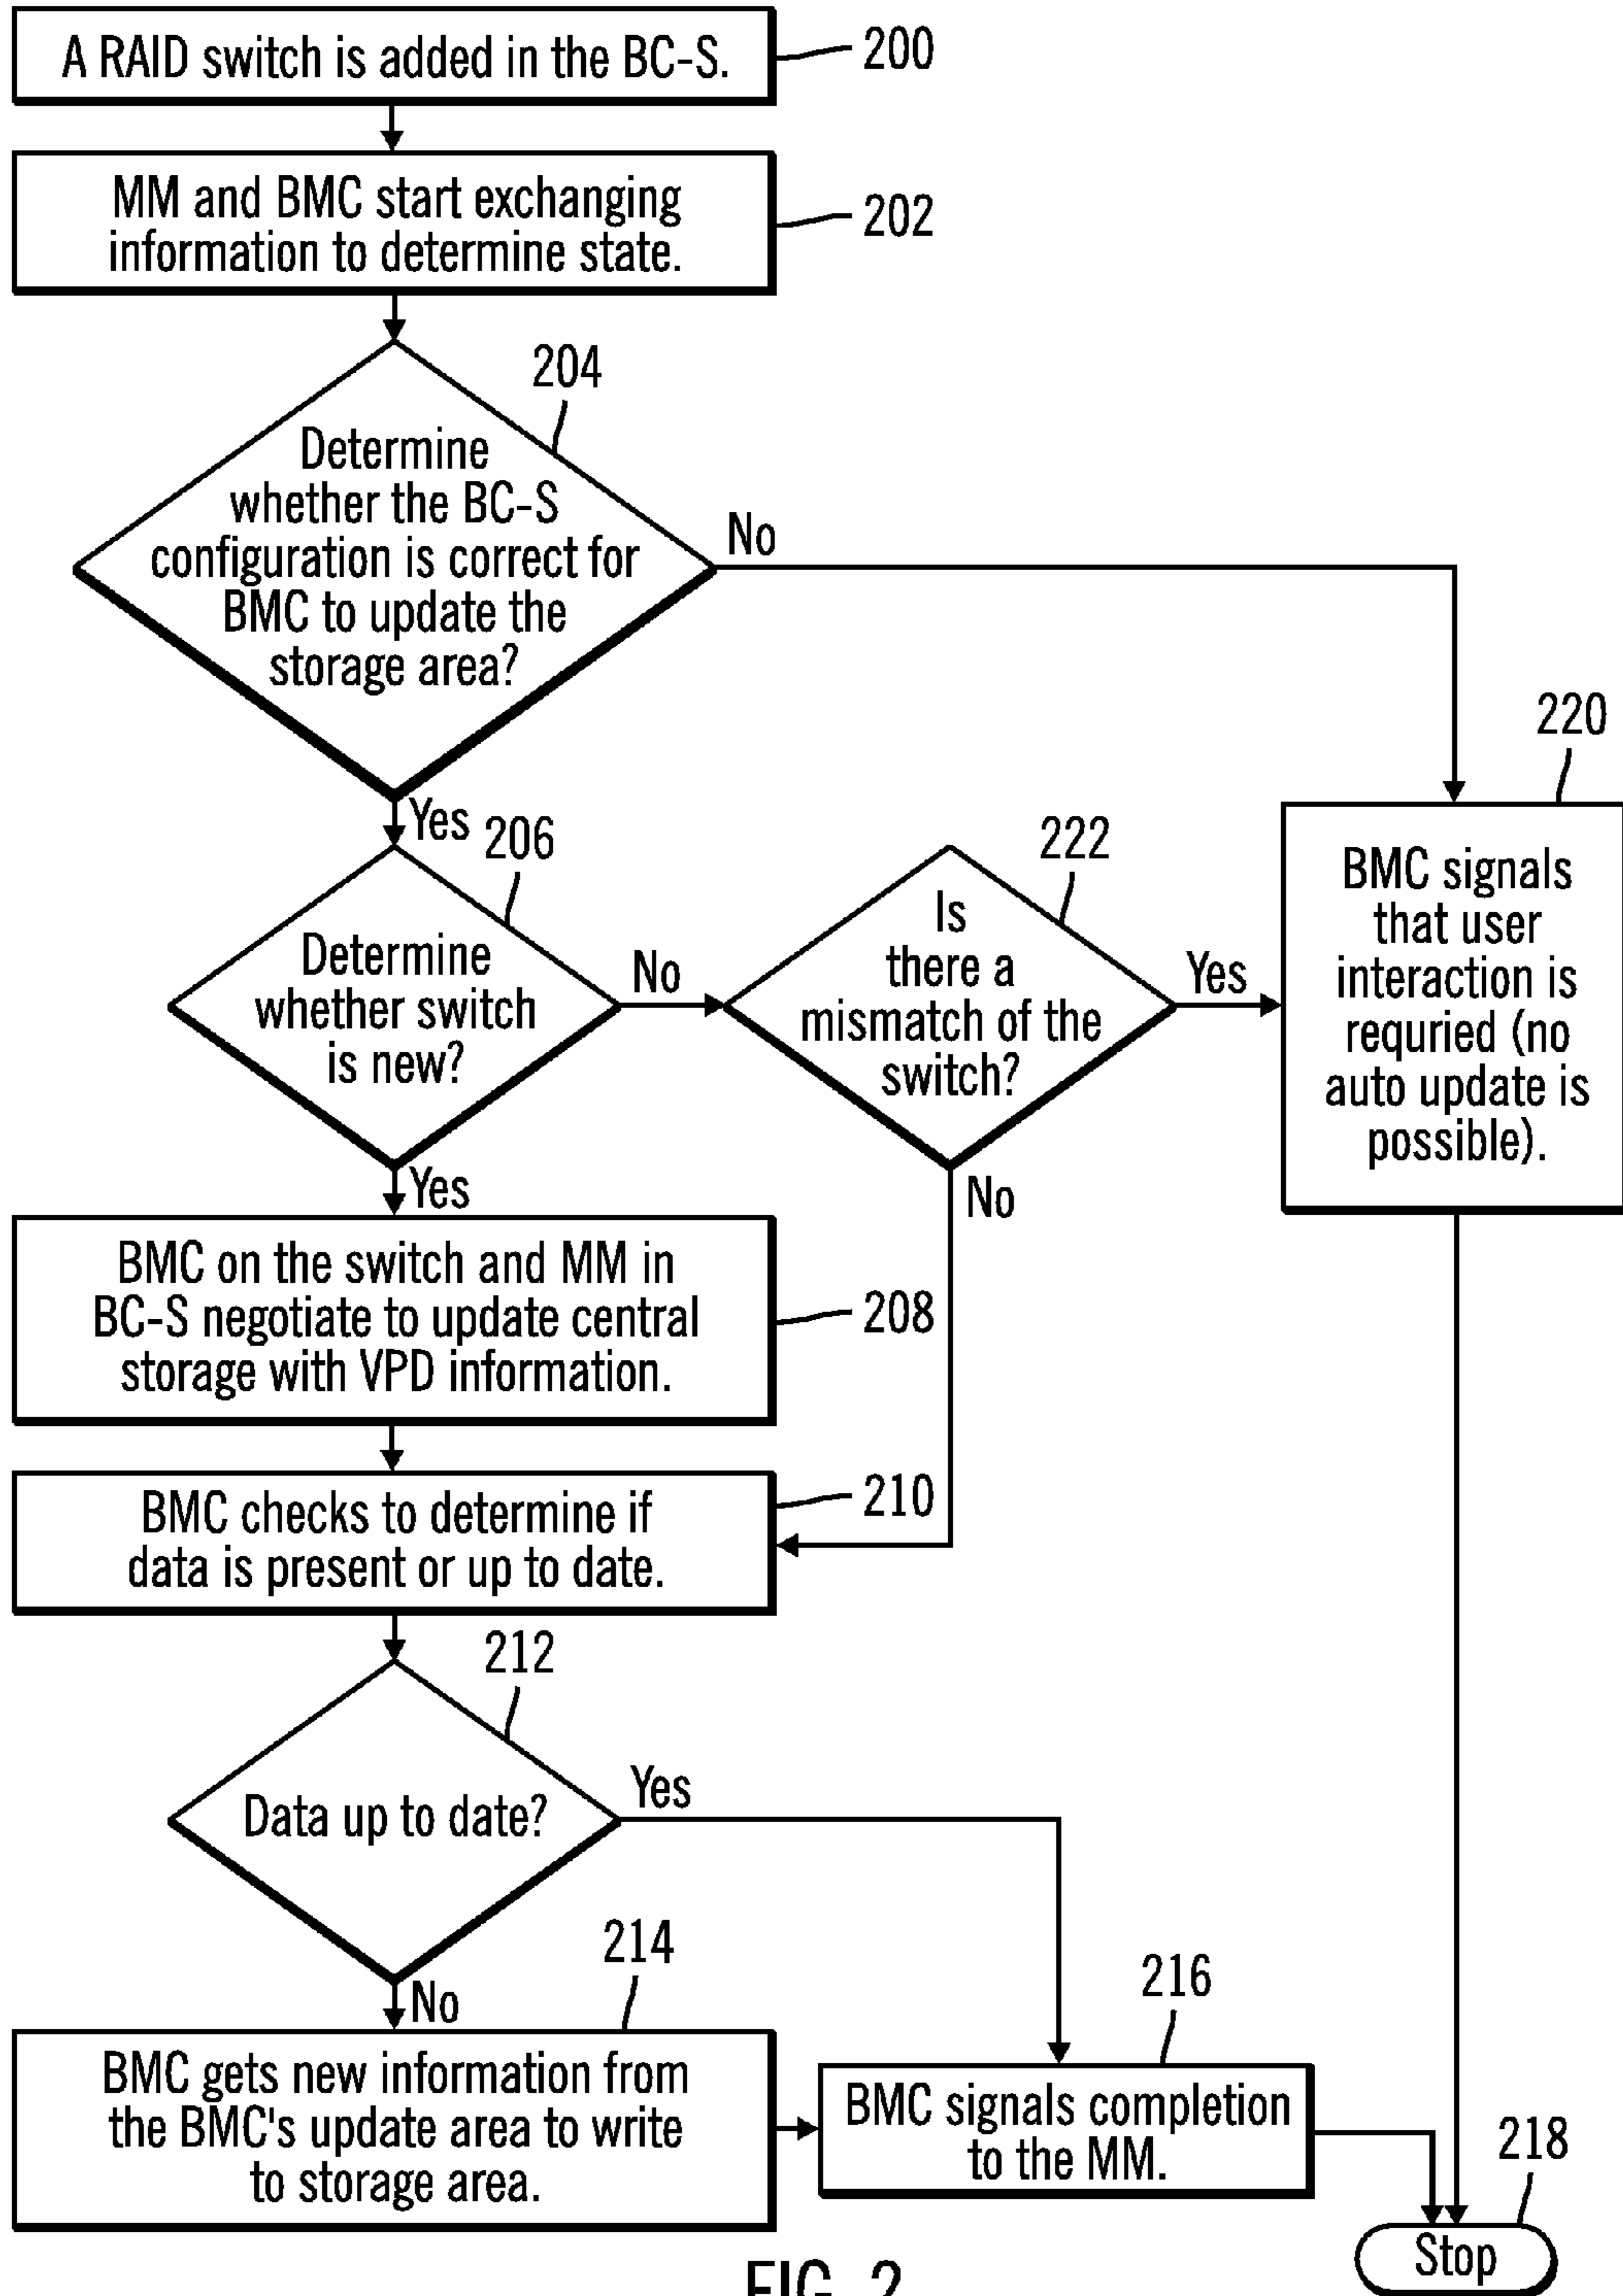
A RAID switch is added in the BC-S.

200

MM and BMC start exchanging information to determine state.

202

204

Determine whether the BC-S configuration is correct for BMC to update the storage area?

No

220

Yes

206

222

BMC signals that user interaction is requried (no auto update is possible).

Determine whether switch is new?

No

Is there a mismatch of the switch?

Yes

Yes

No

BMC on the switch and MM in BC-S negotiate to update central storage with VPD information.

208

BMC checks to determine if data is present or up to date.

210

212

Data up to date?

Yes

214

No

216

BMC gets new information from the BMC's update area to write to storage area.

BMC signals completion to the MM.

218

Stop

FIG. 2